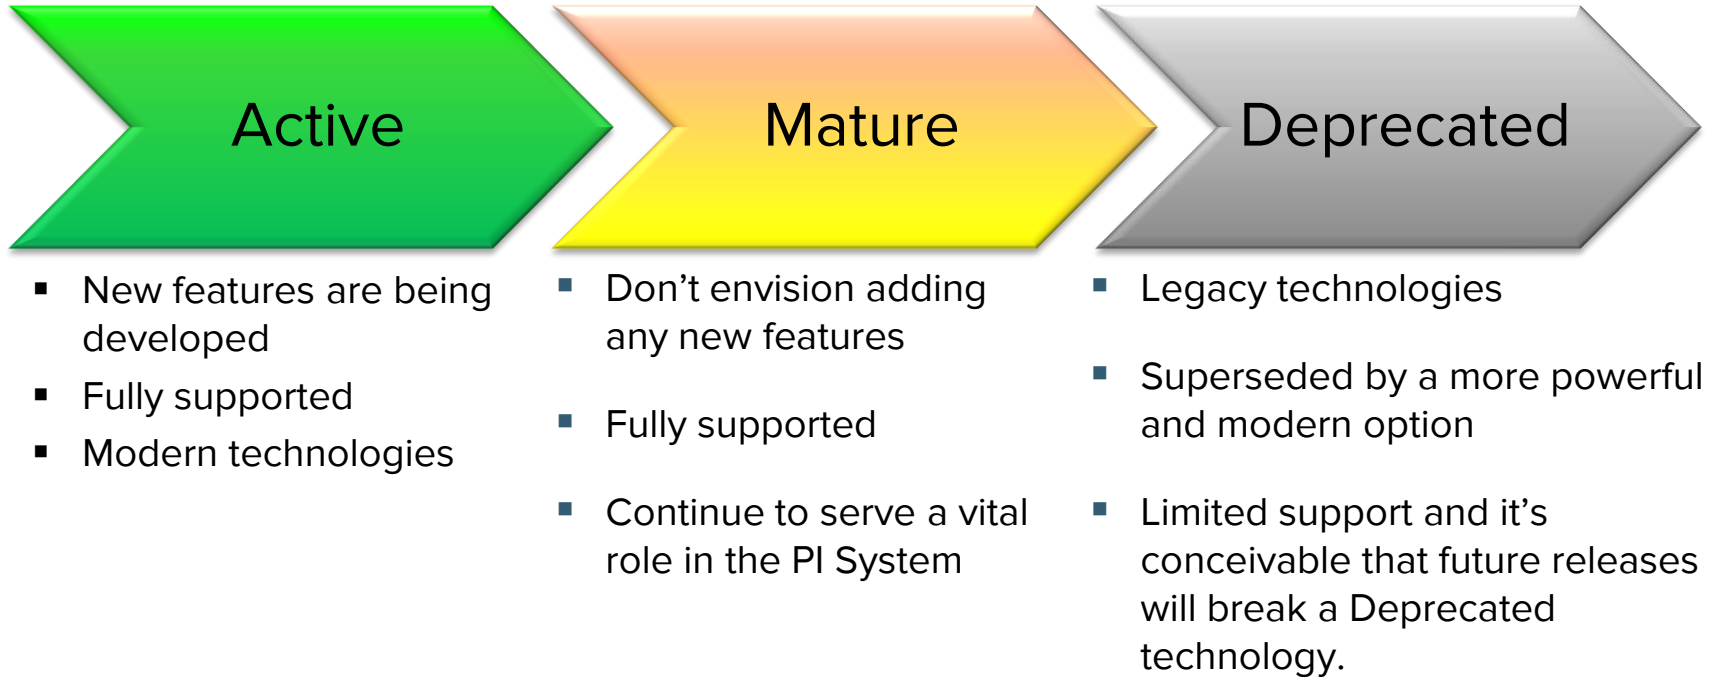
Active

▪ New features are being developed
▪ Fully supported
▪ Modern technologies

Mature

▪ Don’t envision adding any new features
▪ Fully supported
▪ Continue to serve a vital role in the PI System

Deprecated

▪ Legacy technologies
▪ Superseded by a more powerful and modern option
▪ Limited support and it’s conceivable that future releases will break a Deprecated technology.